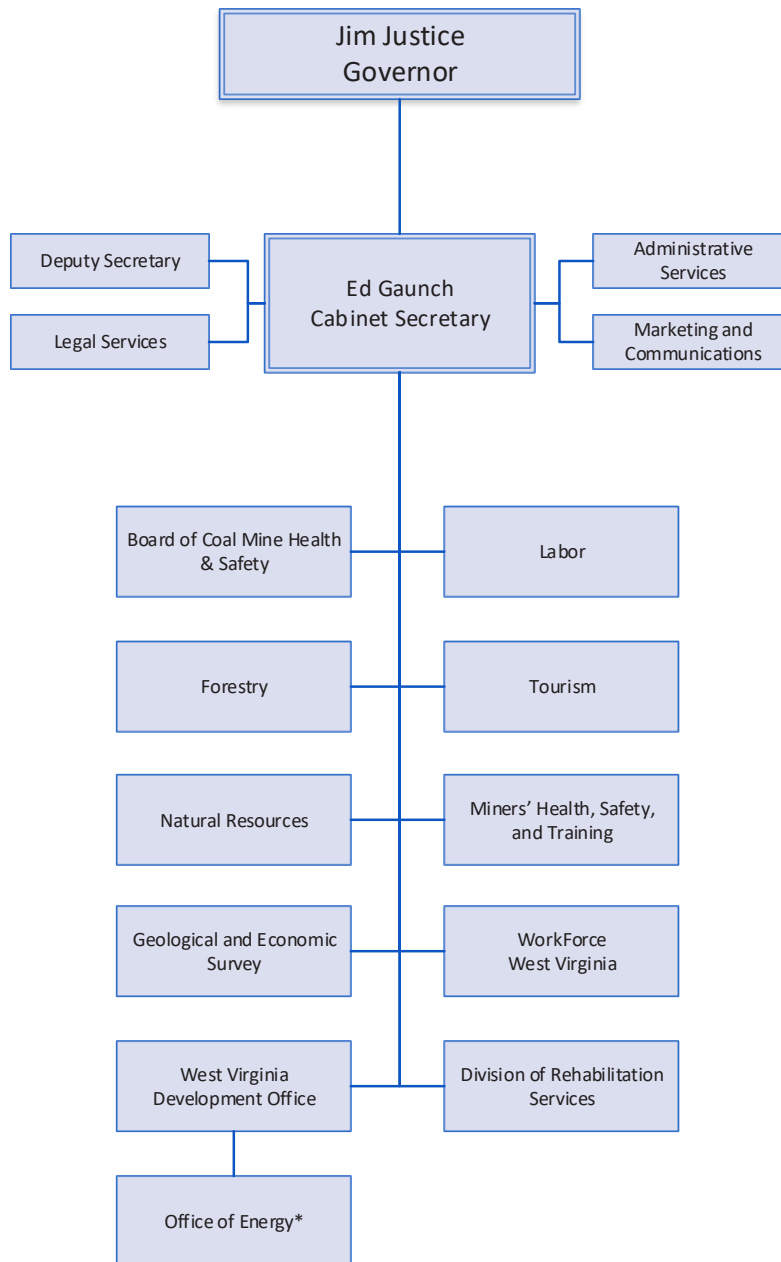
Jim Justice
Governor

Deputy Secretary

Legal Services

Ed Gaunch
Cabinet Secretary

Administrative Services

Marketing and Communications

Board of Coal Mine Health & Safety

Labor

Forestry

Tourism

Natural Resources

Miners' Health, Safety, and Training

Geological and Economic Survey

WorkForce West Virginia

West Virginia Development Office

Division of Rehabilitation Services

Office of Energy*